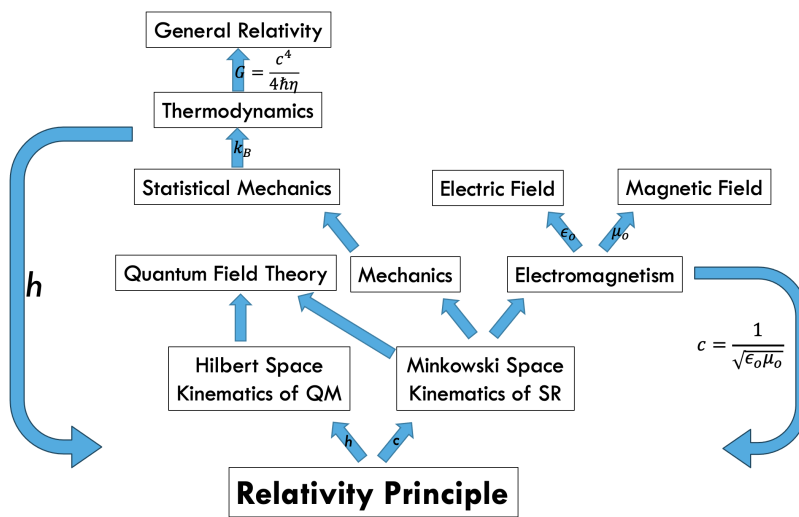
General Relativity

$G = \frac{c^4}{4\hbar\eta}$

Thermodynamics

$k_B$

Statistical Mechanics

Electric Field

Magnetic Field

$\epsilon_o$

$\mu_o$

$h$

Quantum Field Theory

Mechanics

Electromagnetism

$c = \frac{1}{\sqrt{\epsilon_o \mu_o}}$

Hilbert Space
Kinematics of QM

Minkowski Space
Kinematics of SR

h

c

Relativity Principle